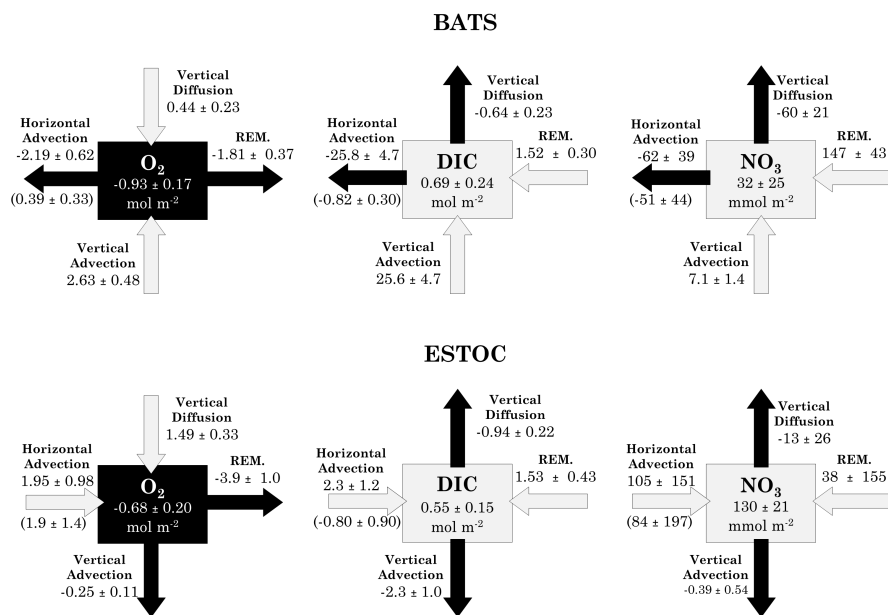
BATS

Vertical Diffusion
0.44 ± 0.23

Horizontal Advection
-2.19 ± 0.62

REM.
-1.81 ± 0.37

$O_2$
-0.93 ± 0.17
mol m$^{-2}$

(0.39 ± 0.33)

Vertical Advection
2.63 ± 0.48

Vertical Diffusion
-0.64 ± 0.23

Horizontal Advection
-25.8 ± 4.7

REM.
1.52 ± 0.30

DIC
0.69 ± 0.24
mol m$^{-2}$

(-0.82 ± 0.30)

Vertical Advection
25.6 ± 4.7

Vertical Diffusion
-60 ± 21

Horizontal Advection
-62 ± 39

REM.
147 ± 43

$NO_3$
32 ± 25
mmol m$^{-2}$

(-51 ± 44)

Vertical Advection
7.1 ± 1.4

ESTOC

Vertical Diffusion
1.49 ± 0.33

Horizontal Advection
1.95 ± 0.98

REM.
-3.9 ± 1.0

$O_2$
-0.68 ± 0.20
mol m$^{-2}$

(1.9 ± 1.4)

Vertical Advection
-0.25 ± 0.11

Vertical Diffusion
-0.94 ± 0.22

Horizontal Advection
2.3 ± 1.2

REM.
1.53 ± 0.43

DIC
0.55 ± 0.15
mol m$^{-2}$

(-0.80 ± 0.90)

Vertical Advection
-2.3 ± 1.0

Vertical Diffusion
-13 ± 26

Horizontal Advection
105 ± 151

REM.
38 ± 155

$NO_3$
130 ± 21
mmol m$^{-2}$

(84 ± 197)

Vertical Advection
-0.39 ± 0.54